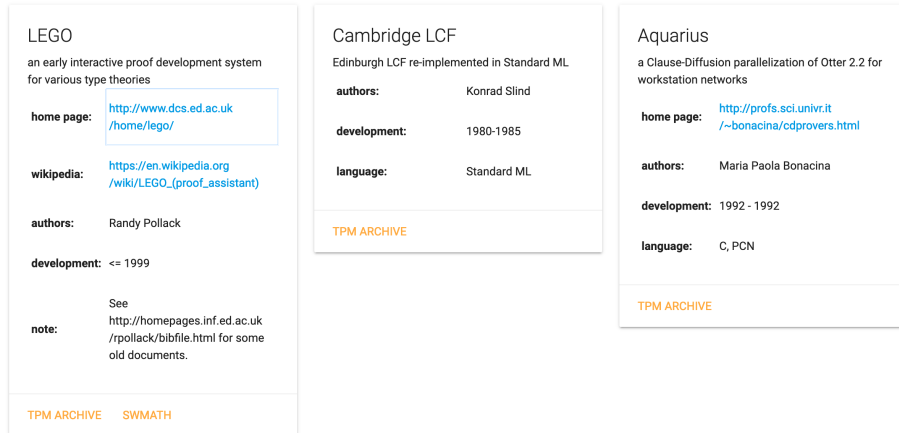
LEGO

an early interactive proof development system for various type theories

| | |
|---|---|
| home page: | http://www.dcs.ed.ac.uk/home/lego/ |
| wikipedia: | https://en.wikipedia.org/wiki/LEGO_(proof_assistant) |
| authors: | Randy Pollack |
| development: | <= 1999 |
| note: | See http://homepages.inf.ed.ac.uk/rpollack/bibfile.html for some old documents. |

TPM ARCHIVE SWMATH

Cambridge LCF

Edinburgh LCF re-implemented in Standard ML

| | |
|---|---|
| authors: | Konrad Slind |
| development: | 1980-1985 |
| language: | Standard ML |

TPM ARCHIVE

Aquarius

a Clause-Diffusion parallelization of Otter 2.2 for workstation networks

| | |
|---|---|
| home page: | http://profs.sci.univr.it/~bonacina/cdprovers.html |
| authors: | Maria Paola Bonacina |
| development: | 1992 - 1992 |
| language: | C, PCN |

TPM ARCHIVE